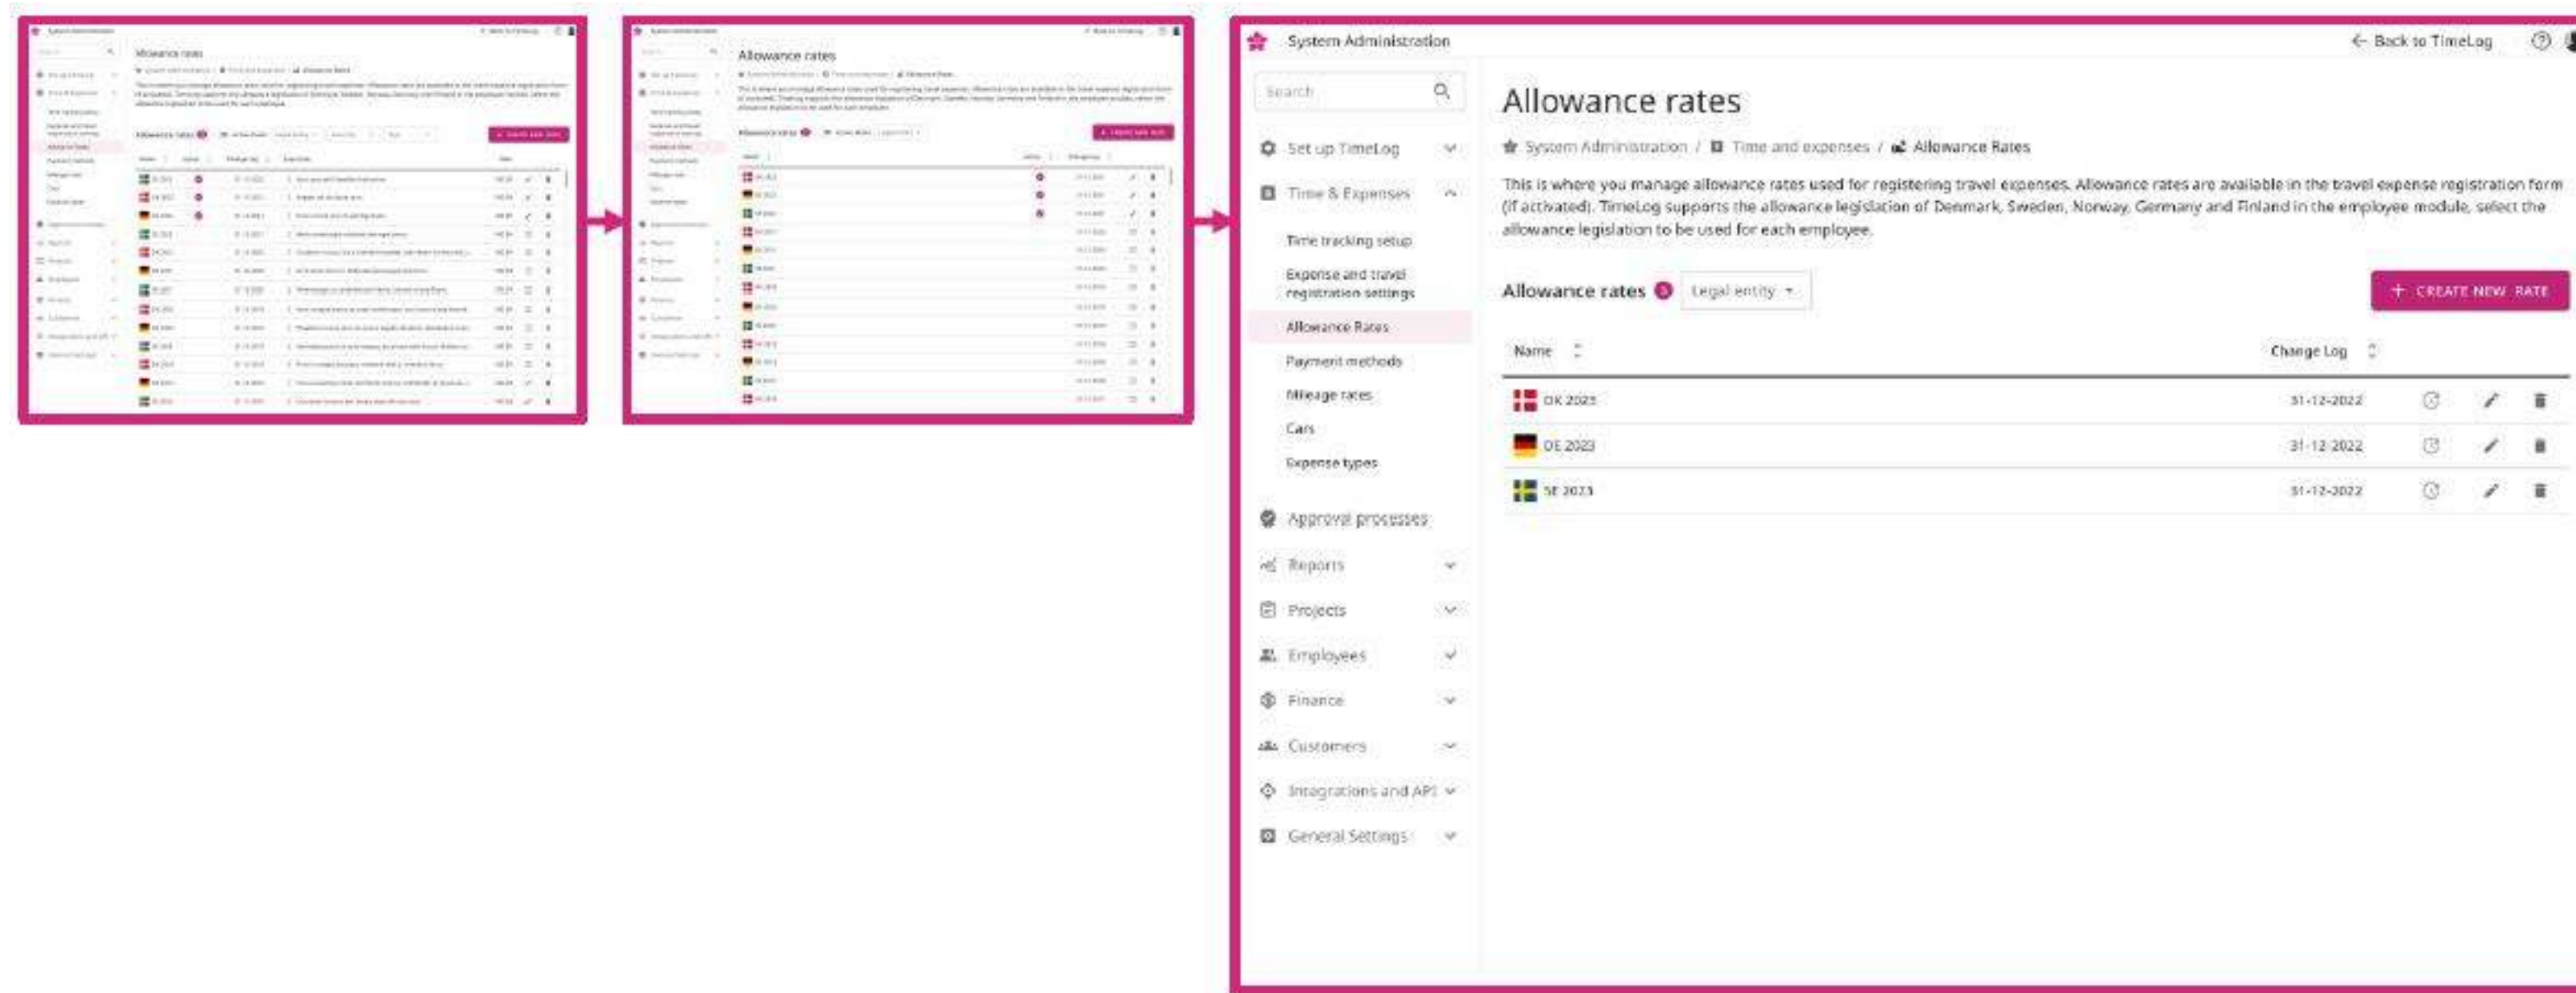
Allowance rates

Allowance rates

System Administration

← Back to TimeLog

Search

Set up TimeLog

Time & Expenses

Time tracking setup

Expense and travel registration settings

Allowance Rates

Payment methods

Mileage rates

Cars

Expense types

Approval processes

Reports

Projects

Employees

Finance

Customers

Integrations and API

General Settings

Allowance rates

System Administration / Time and expenses / Allowance Rates

This is where you manage allowance rates used for registering travel expenses. Allowance rates are available in the travel expense registration form (if activated). TimeLog supports the allowance legislation of Denmark, Sweden, Norway, Germany and Finland in the employee module, select the allowance legislation to be used for each employee.

Allowance rates 3 Legal entity

+ CREATE NEW RATE

| Name | Change Log |
|---|---|
| DK 2023 | 31-12-2022 |
| DE 2023 | 31-12-2022 |
| SE 2023 | 31-12-2022 |